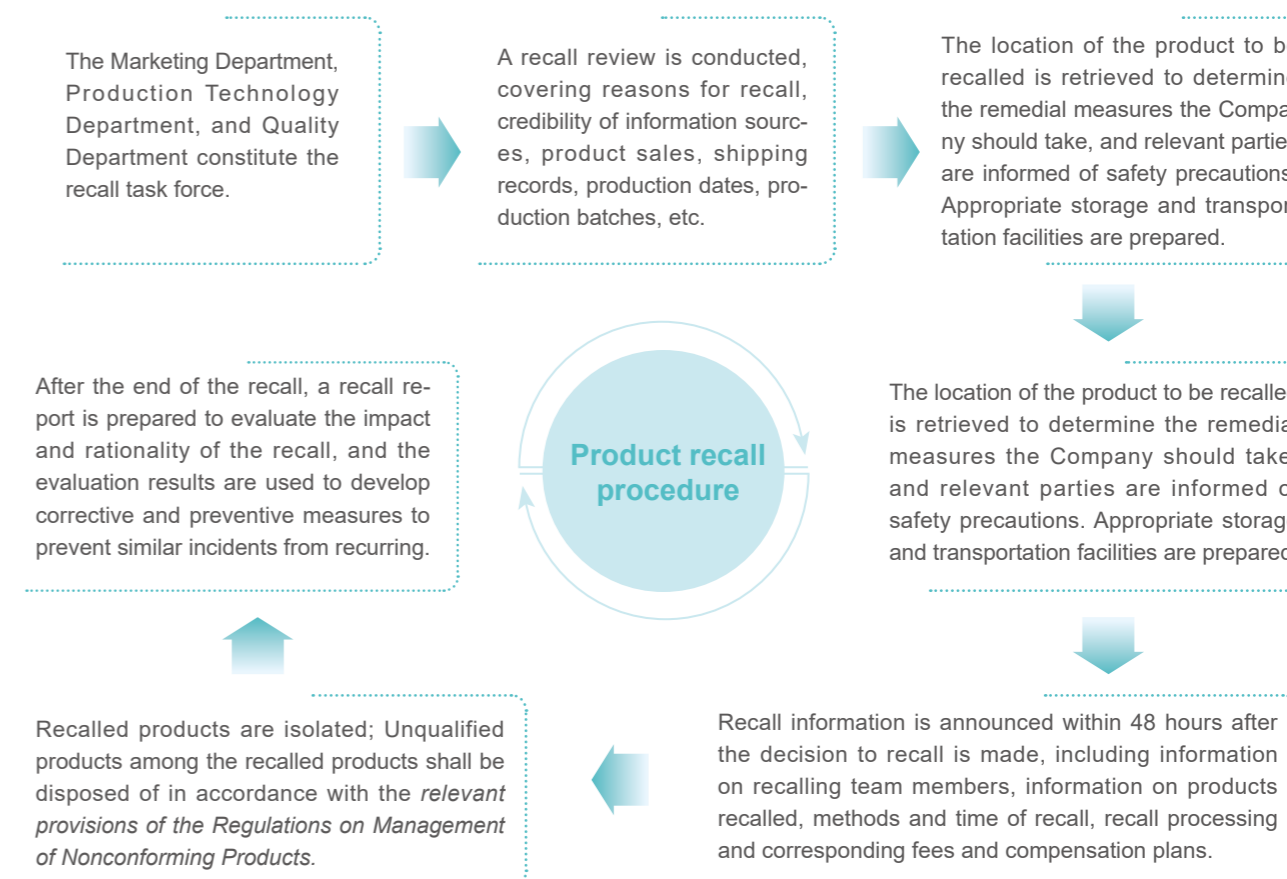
The Marketing Department, Production Technology Department, and Quality Department constitute the recall task force.

A recall review is conducted, covering reasons for recall, credibility of information sources, product sales, shipping records, production dates, production batches, etc.

The location of the product to b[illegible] recalled is retrieved to determin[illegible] the remedial measures the Compa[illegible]ny should take, and relevant partie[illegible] are informed of safety precaution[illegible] Appropriate storage and transpor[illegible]tation facilities are prepared.

The location of the product to be recalle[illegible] is retrieved to determine the remedia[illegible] measures the Company should take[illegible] and relevant parties are informed o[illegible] safety precautions. Appropriate storag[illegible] and transportation facilities are prepare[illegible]

Product recall procedure

After the end of the recall, a recall report is prepared to evaluate the impact and rationality of the recall, and the evaluation results are used to develop corrective and preventive measures to prevent similar incidents from recurring.

Recall information is announced within 48 hours after the decision to recall is made, including information on recalling team members, information on products recalled, methods and time of recall, recall processing and corresponding fees and compensation plans.

Recalled products are isolated; Unqualified products among the recalled products shall be disposed of in accordance with the relevant provisions of the Regulations on Management of Nonconforming Products.